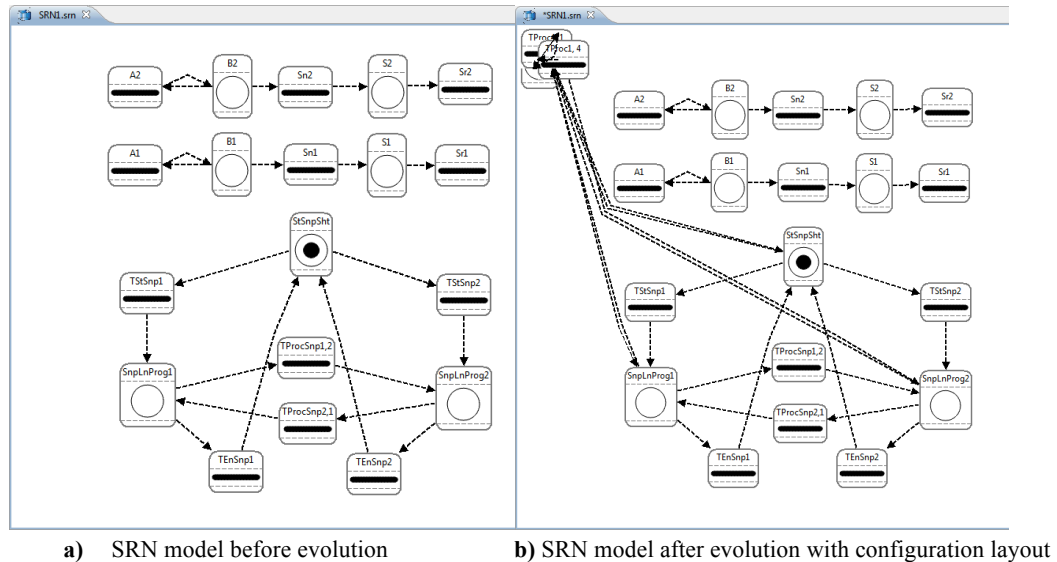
SRN1.srn

A2

B2

Sn2

S2

Sr2

A1

B1

Sn1

S1

Sr1

StSnpSht

TStSnp1

TStSnp2

TProcSnp1,2

SnpLnProg1

SnpLnProg2

TProcSnp2,1

TEnSnp1

TEnSnp2

*SRN1.srn

TProc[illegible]

TProc1, 4

A2

B2

Sn2

S2

Sr2

A1

B1

Sn1

S1

Sr1

StSnpSht

TStSnp1

TStSnp2

TProcSnp1,2

SnpLnProg1

SnpLnProg2

TProcSnp2,1

TEnSnp1

TEnSnp2

**a)** SRN model before evolution

**b)** SRN model after evolution with configuration layout